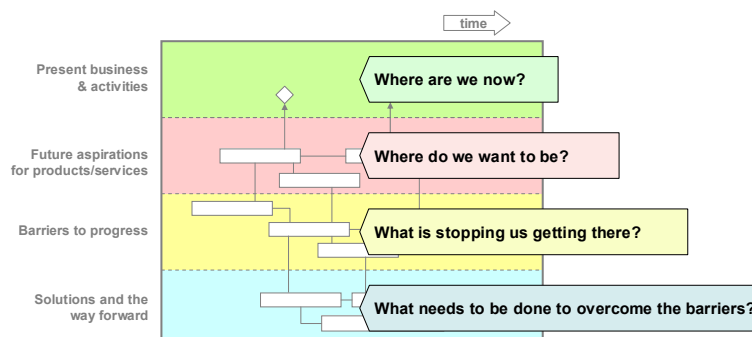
time

Present business & activities

Where are we now?

Future aspirations for products/services

Where do we want to be?

Barriers to progress

What is stopping us getting there?

Solutions and the way forward

What needs to be done to overcome the barriers?